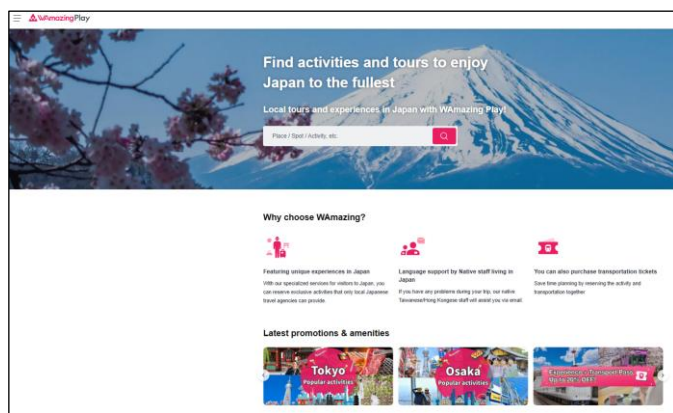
WAmazingPlay

Find activities and tours to enjoy Japan to the fullest

Local tours and experiences in Japan with WAmazing Play!

Place / Spot / Activity, etc.

Why choose WAmazing?

Featuring unique experiences in Japan

With our specialized services for visitors to Japan, you can reserve exclusive activities that only local Japanese travel agencies can provide.

Language support by Native staff living in Japan

If you have any problems during your trip, our native Taiwanese/Hong Kongese staff will assist you via email.

You can also purchase transportation tickets

Save time planning by reserving the activity and transportation together.

Latest promotions & amenities

Tokyo
Popular activities

Osaka
Popular activities

Experience + Transport Pass
Up to 20% OFF!